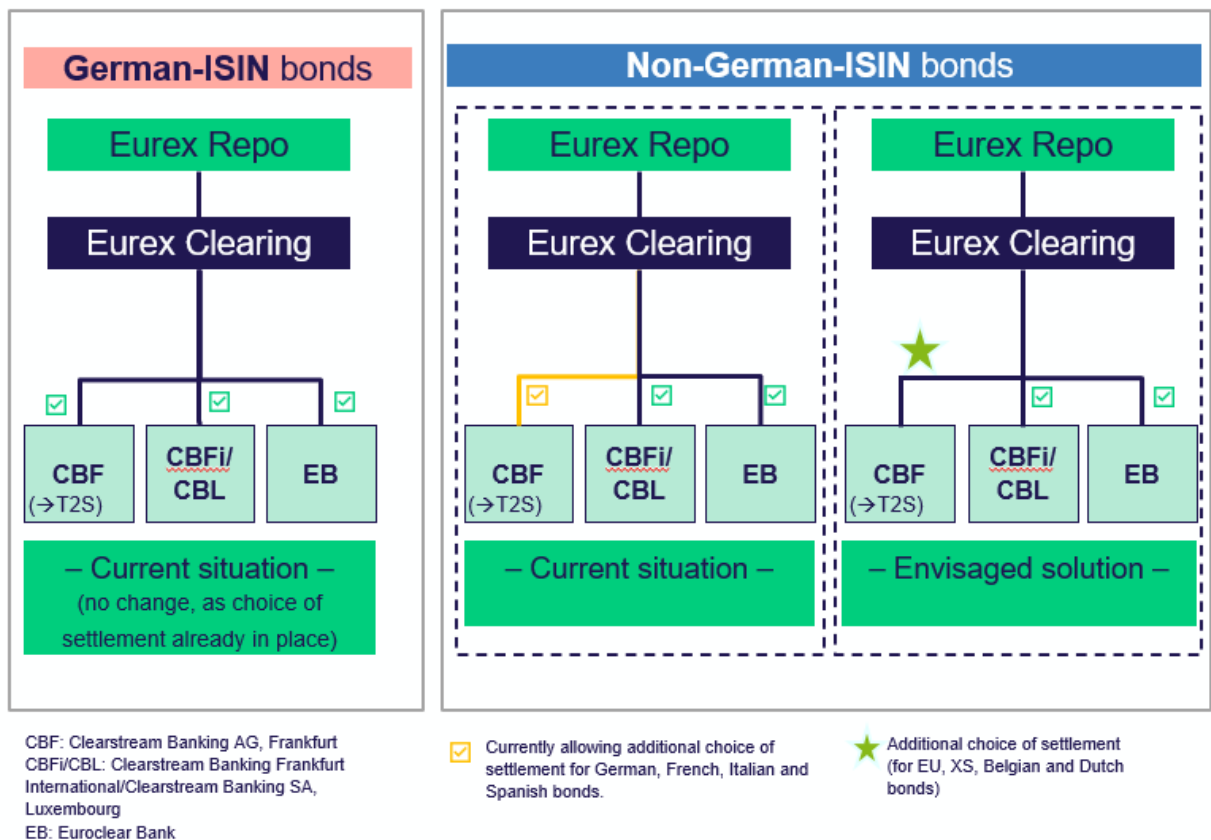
German-ISIN bonds

Eurex Repo

Eurex Clearing

CBF (→T2S)

CBFi/ CBL

EB

– Current situation –
(no change, as choice of settlement already in place)

Non-German-ISIN bonds

Eurex Repo

Eurex Clearing

CBF (→T2S)

CBFi/ CBL

EB

– Current situation –

Eurex Repo

Eurex Clearing

CBF (→T2S)

CBFi/ CBL

EB

– Envisaged solution –

CBF: Clearstream Banking AG, Frankfurt
CBFi/CBL: Clearstream Banking Frankfurt International/Clearstream Banking SA, Luxembourg
EB: Euroclear Bank

Currently allowing additional choice of settlement for German, French, Italian and Spanish bonds.

Additional choice of settlement (for EU, XS, Belgian and Dutch bonds)